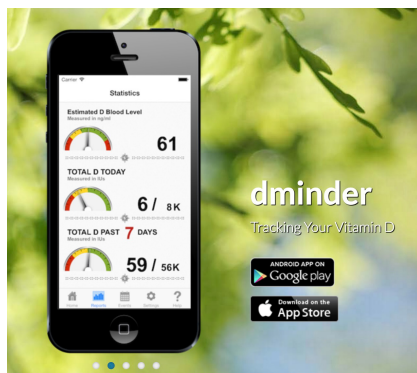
Carrier

Statistics

Estimated D Blood Level
Measured in ng/ml

61

TOTAL D TODAY
Measured in IUs

6 / 8K

TOTAL D PAST 7 DAYS
Measured in IUs

59 / 56K

Home Reports Events Settings Help

dminder

Tracking Your Vitamin D

ANDROID APP ON
Google play

Download on the
App Store